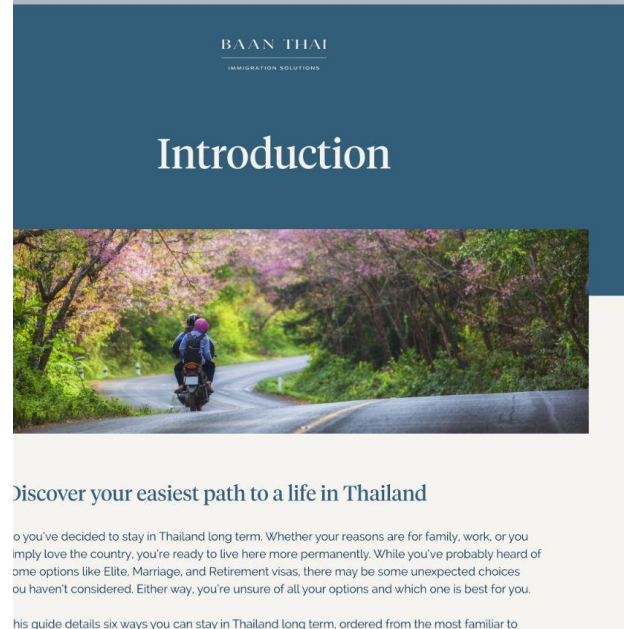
BAAN THAI

IMMIGRATION SOLUTIONS

Introduction

Discover your easiest path to a life in Thailand

o you've decided to stay in Thailand long term. Whether your reasons are for family, work, or you imply love the country, you're ready to live here more permanently. While you've probably heard of ome options like Elite, Marriage, and Retirement visas, there may be some unexpected choices ou haven't considered. Either way, you're unsure of all your options and which one is best for you.

his guide details six ways you can stay in Thailand long term, ordered from the most familiar to